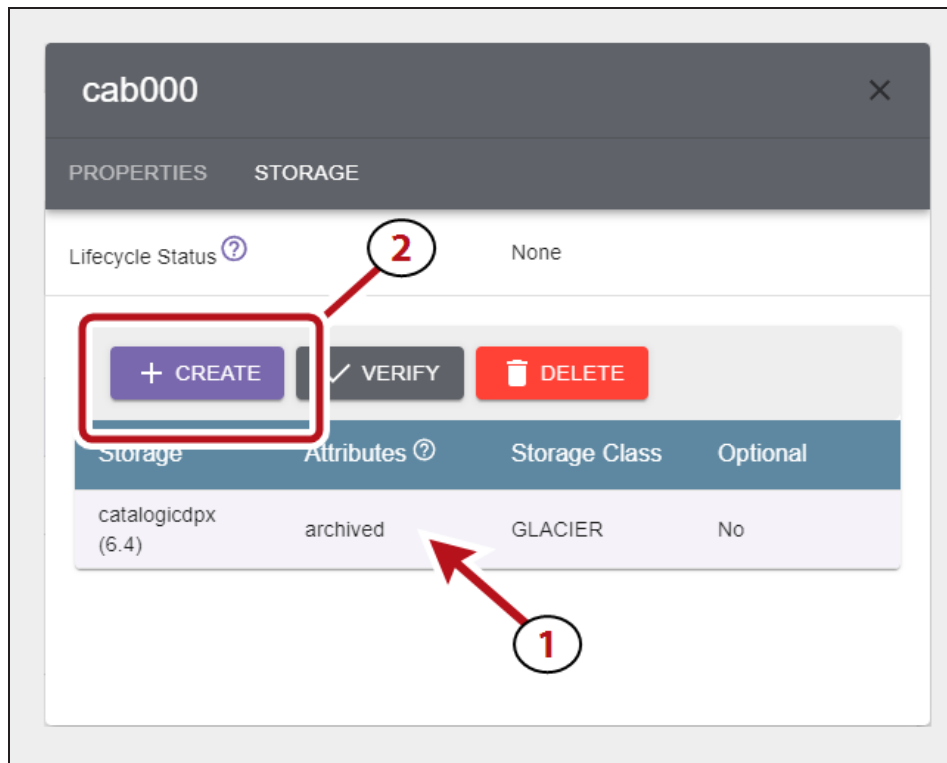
cab000

×

PROPERTIES STORAGE

Lifecycle Status ⓘ None

2

+ CREATE ✓ VERIFY DELETE

| Storage | Attributes ⓘ | Storage Class | Optional |
|---|---|---|---|
| catalogicdpx (6.4) | archived | GLACIER | No |

1